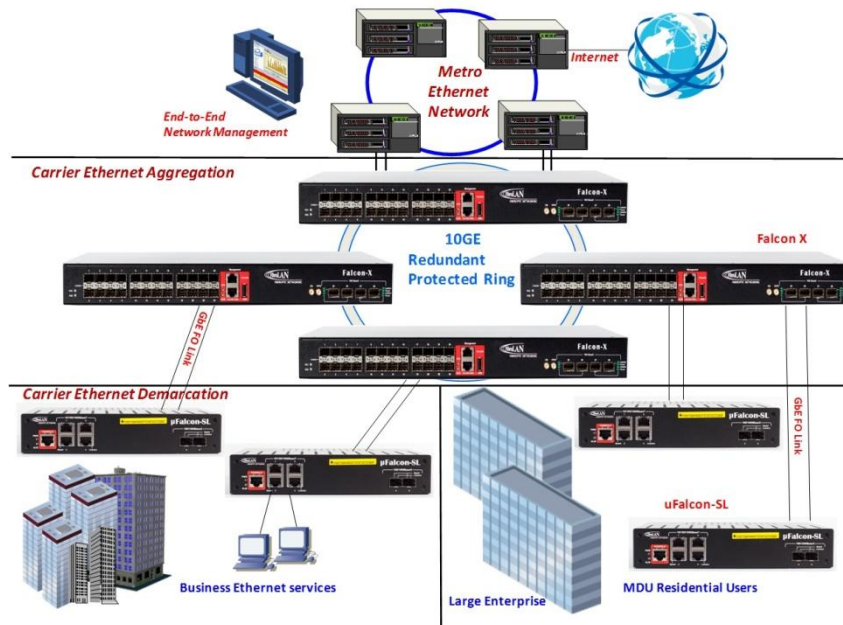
Metro Ethernet Network

Internet

End-to-End Network Management

Carrier Ethernet Aggregation

Falcon-X

10GE Redundant Protected Ring

Falcon X

Falcon-X

Falcon-X

Falcon-X

GbE FO Link

Carrier Ethernet Demarcation

pFalcon-SL

pFalcon-SL

GbE FO Link

uFalcon-SL

pFalcon-SL

Business Ethernet services

Large Enterprise

MDU Residential Users